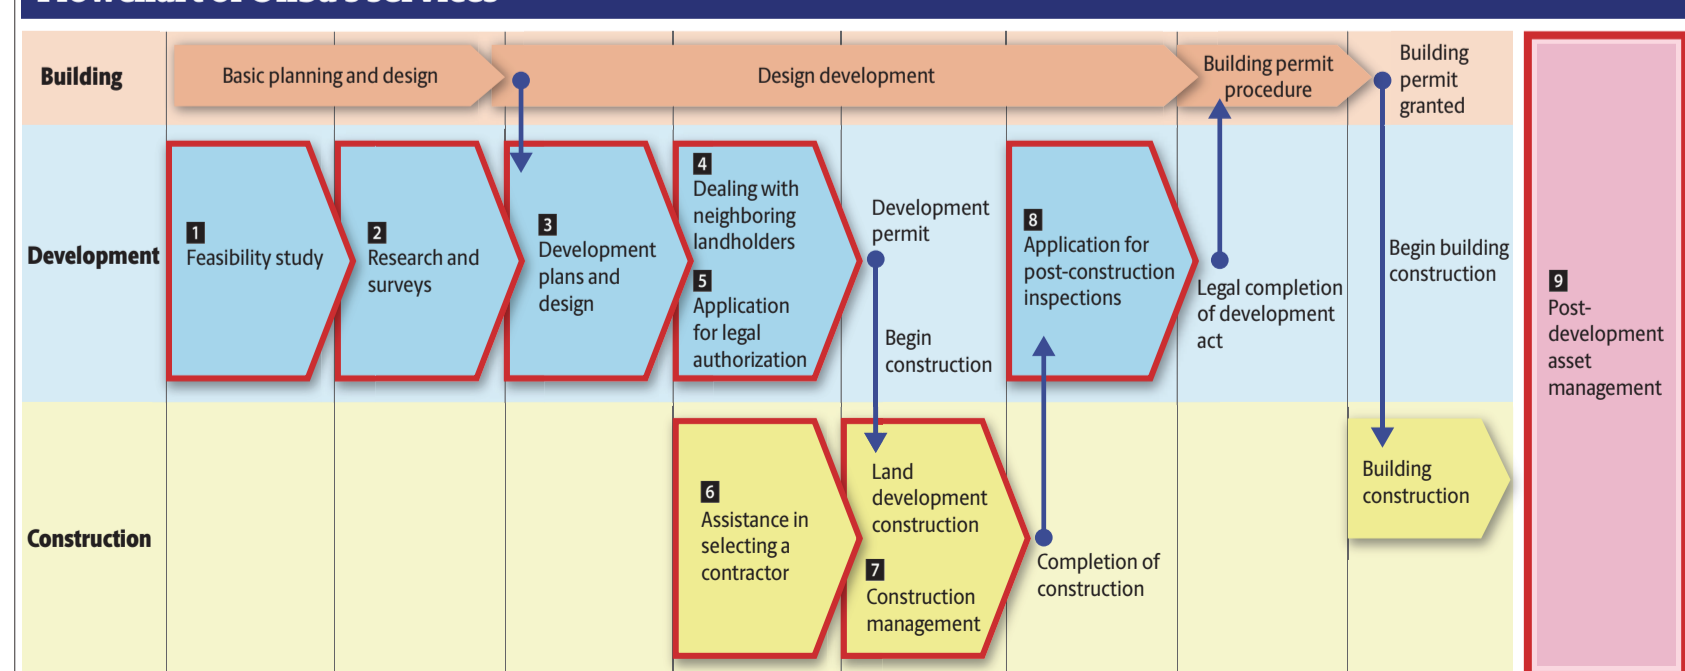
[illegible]

Building

Basic planning and design

Design development

Building permit procedure

Building permit granted

Development

1 Feasibility study

2 Research and surveys

3 Development plans and design

4 Dealing with neighboring landholders

5 Application for legal authorization

Development permit

Begin construction

8 Application for post-construction inspections

Legal completion of development act

Begin building construction

9 Post-development asset management

Construction

6 Assistance in selecting a contractor

Land development construction

7 Construction management

Completion of construction

Building construction